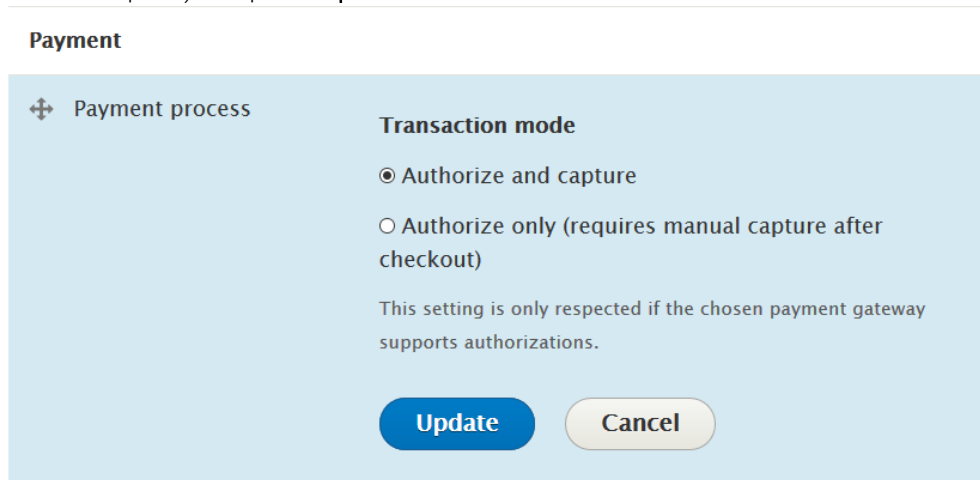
Payment

Payment process

Transaction mode

Authorize and capture

Authorize only (requires manual capture after checkout)

This setting is only respected if the chosen payment gateway supports authorizations.

Update

Cancel